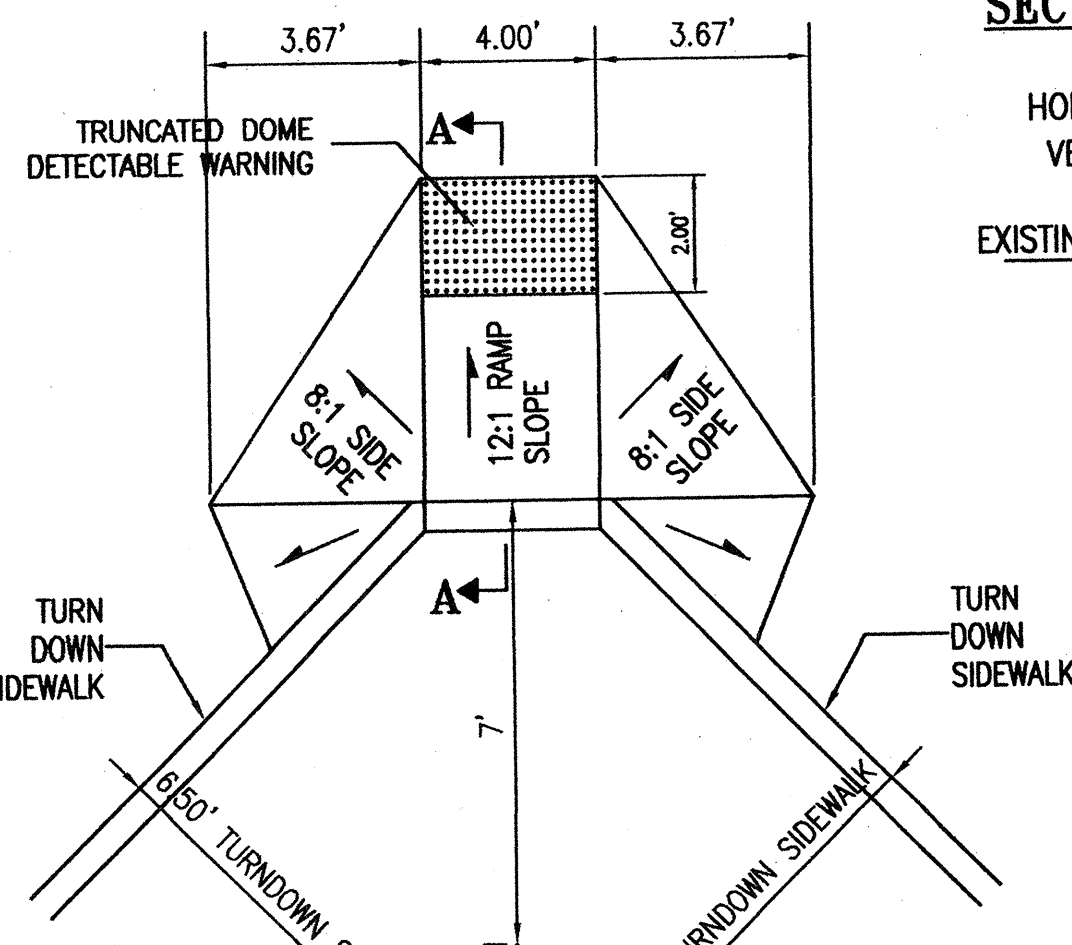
3.67'
4.00'
3.67'

SEC

HO

VE

EXISTIN

TRUNCATED DOME DETECTABLE WARNING

A

2.00'

12:1 RAMP SLOPE

8:1 SIDE SLOPE

8:1 SIDE SLOPE

A

TURN DOWN IDEWALK

TURN DOWN SIDEWALK

7'

6.50' TURNDOWN S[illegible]

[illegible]RNDOWN SIDEWALK